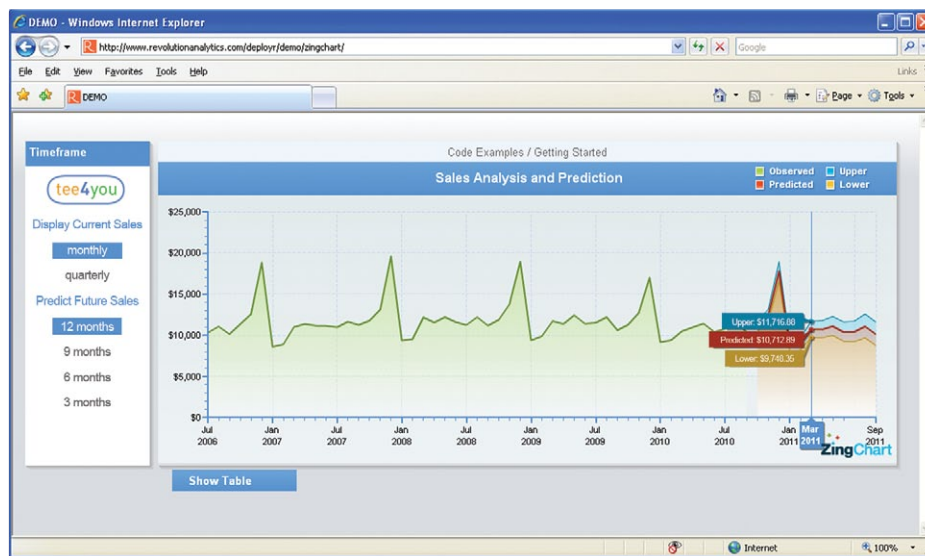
DEMO - Windows Internet Explorer

http://www.revolutionanalytics.com/deployr/demo/zingchart/

Google

File Edit View Favorites Tools Help

Links

DEMO

Page Tools

Timeframe

tee4you

Display Current Sales

monthly

quarterly

Predict Future Sales

12 months

9 months

6 months

3 months

Code Examples / Getting Started

Sales Analysis and Prediction

Observed Upper Predicted Lower

$25,000
$20,000
$15,000
$10,000
$5,000
$0

Upper: $11,716.88
Predicted: $10,712.89
Lower: $9,748.35

Jul 2006 Jan 2007 Jul 2007 Jan 2008 Jul 2008 Jan 2009 Jul 2009 Jan 2010 Jul 2010 Jan 2011 Mar 2011 Sep 2011

ZingChart

Show Table

Internet

100%